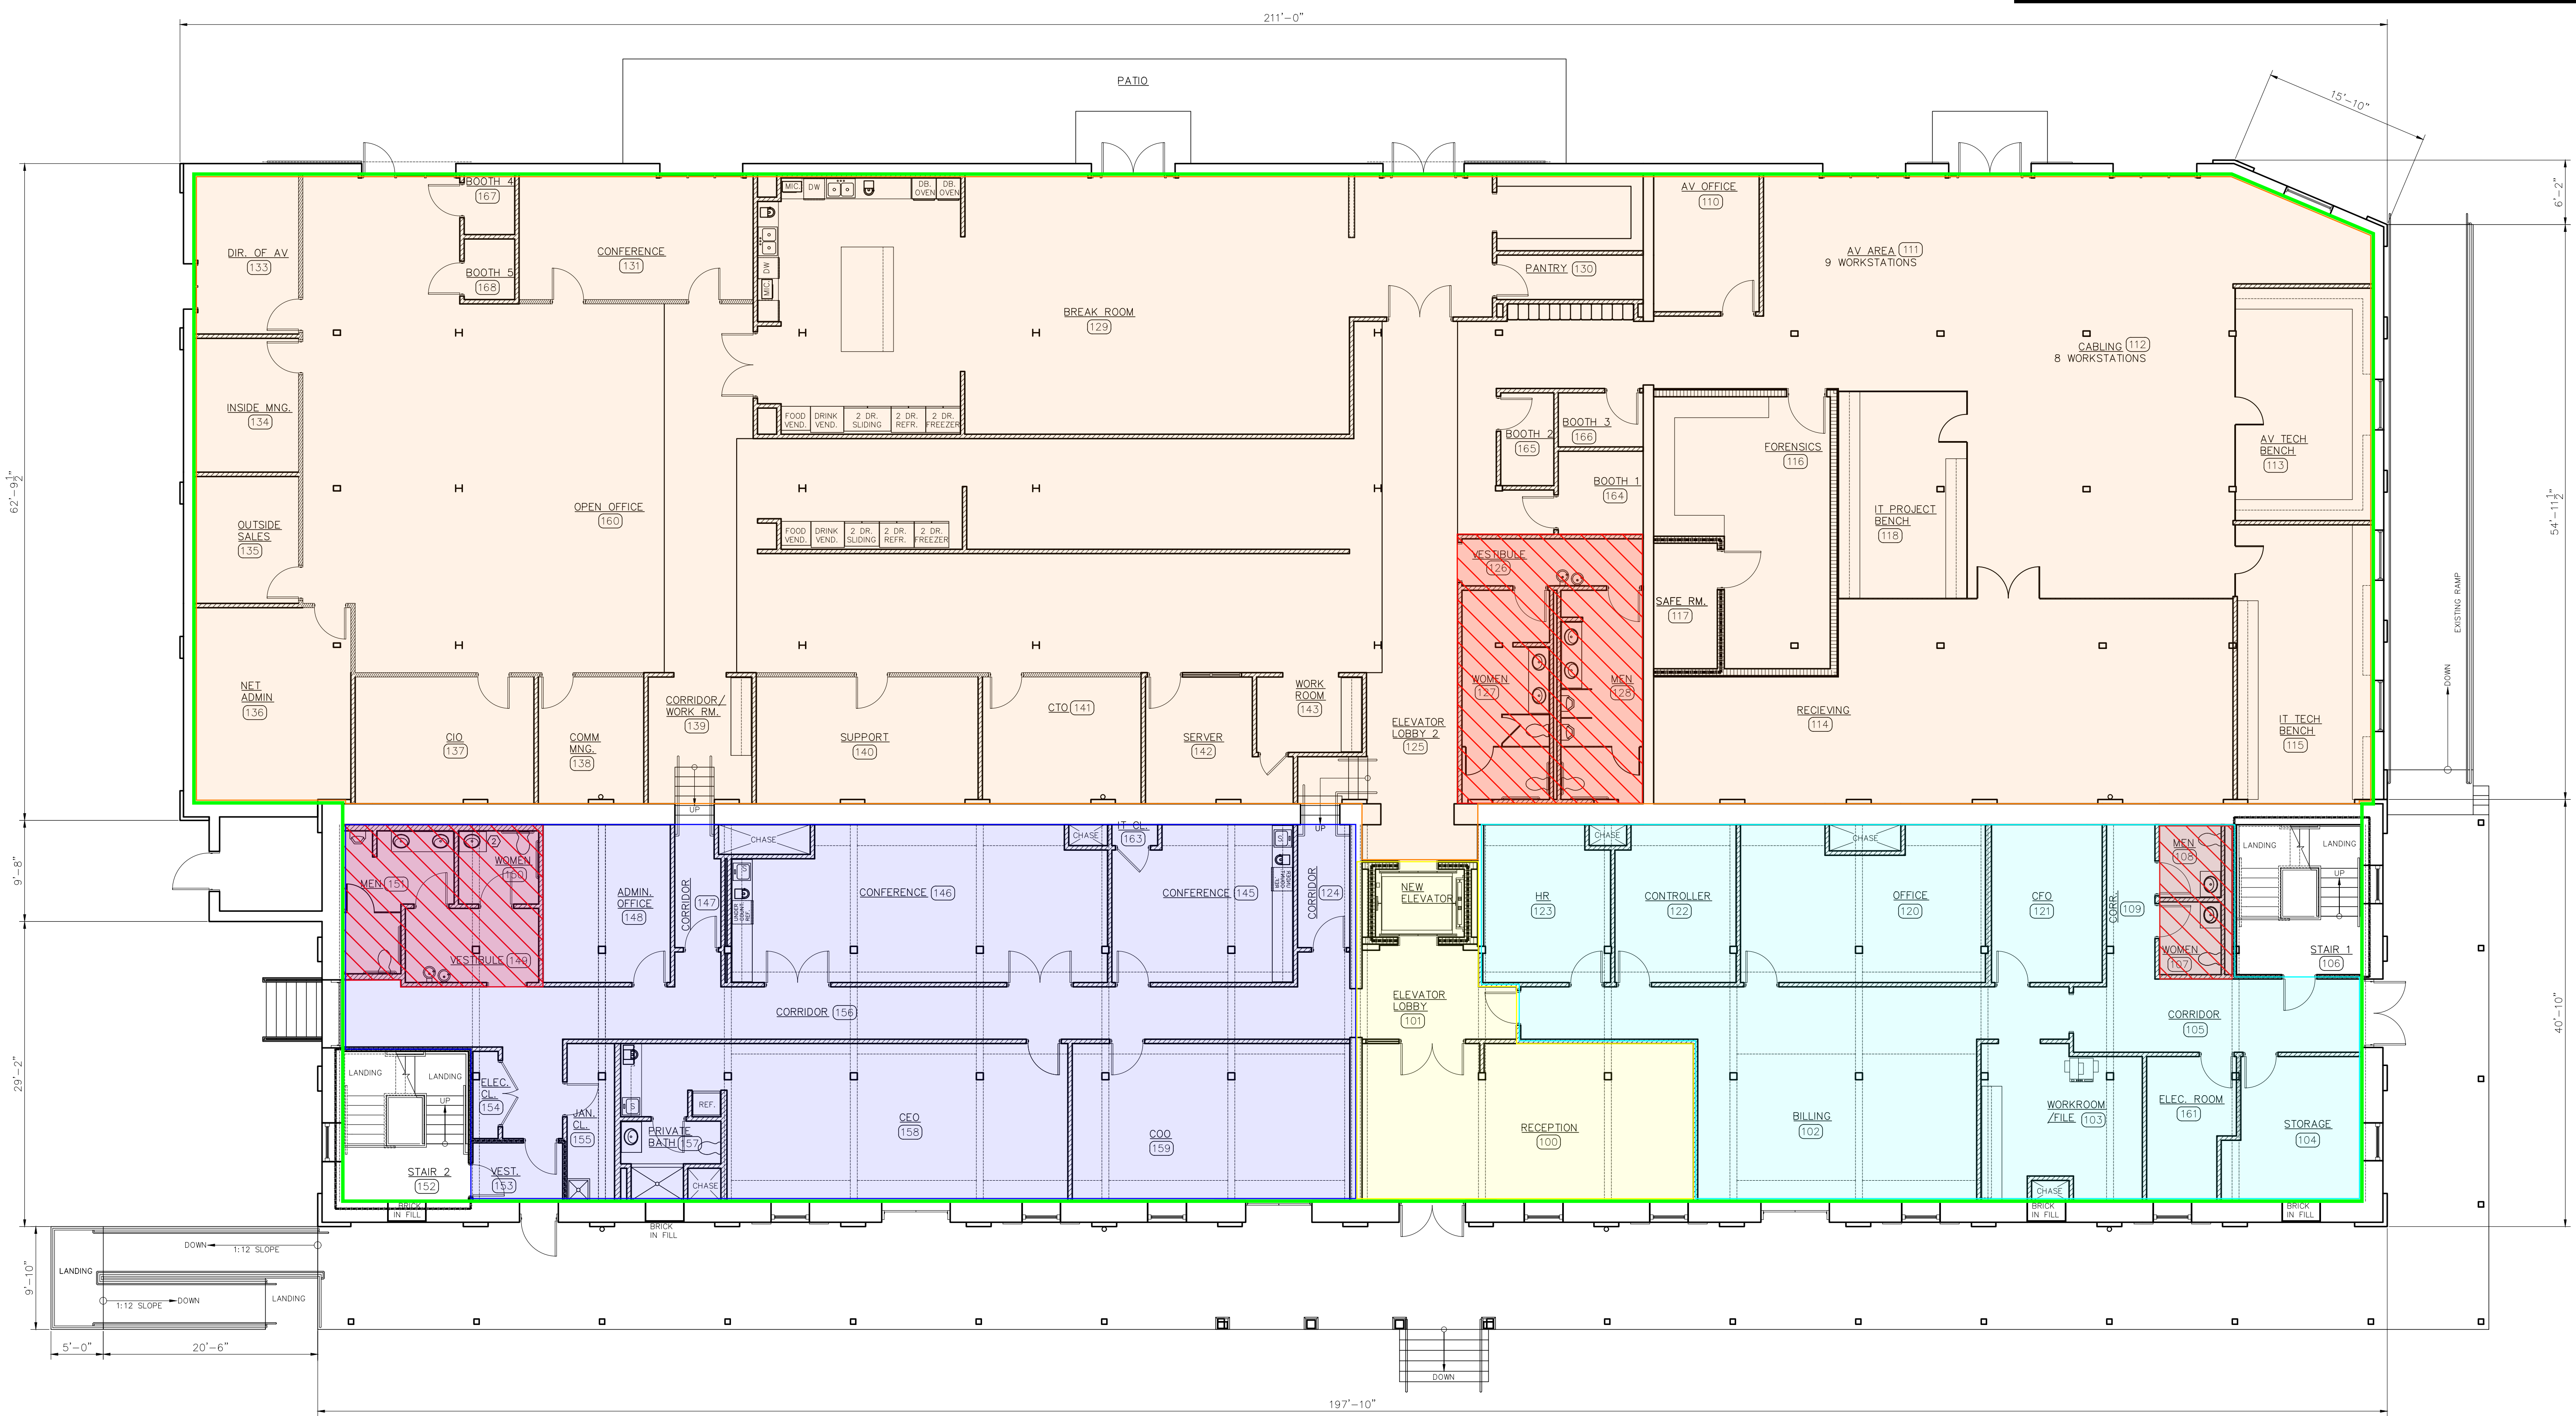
211'-0"

PATIO

15'-10"

6'-2"

62'-9$\frac{1}{2}$"

54'-11$\frac{1}{2}$"

BOOTH 4 167

BOOTH 5 168

DIR. OF AV 133

CONFERENCE 131

MIC DW DB. OVEN DB. OVEN

DW

MIC

BREAK ROOM 129

AV OFFICE 110

PANTRY 130

AV AREA 111
9 WORKSTATIONS

CABLING 112
8 WORKSTATIONS

INSIDE MNG. 134

FOOD VEND. DRINK VEND. 2 DR. SLIDING 2 DR. REFR. 2 DR. FREEZER

BOOTH 2 165

BOOTH 3 166

BOOTH 1 164

FORENSICS 116

AV TECH BENCH 113

IT PROJECT BENCH 118

OUTSIDE SALES 135

OPEN OFFICE 160

FOOD VEND. DRINK VEND. 2 DR. SLIDING 2 DR. REFR. 2 DR. FREEZER

VESTIBULE 126

SAFE RM. 117

EXISTING RAMP

DOWN

NET ADMIN 136

WOMEN 127

MEN 128

RECIEVING 114

IT TECH BENCH 115

CIO 137

COMM MNG. 138

CORRIDOR/ WORK RM. 139

SUPPORT 140

CTO 141

SERVER 142

WORK ROOM 143

ELEVATOR LOBBY 2 125

UP

UP

9'-8"

MEN 151

WOMEN 150

VESTIBULE 149

ADMIN. OFFICE 148

CORRIDOR 147

CHASE

CONFERENCE 146

CHASE

IT CL. 163

CONFERENCE 145

CORRIDOR 124

NEW ELEVATOR

HR 123

CHASE

CONTROLLER 122

CHASE

OFFICE 120

CFO 121

CORR. 109

MEN 108

WOMEN 107

LANDING

LANDING

UP

STAIR 1 106

CORRIDOR 156

ELEVATOR LOBBY 101

CORRIDOR 105

40'-10"

29'-2"

LANDING

LANDING

UP

STAIR 2 152

ELEC. CL. 154

VEST. 153

JAN. CL. 155

PRIVATE BATH 157

REF

CHASE

CEO 158

COO 159

RECEPTION 100

BILLING 102

WORKROOM /FILE 103

CHASE

ELEC. ROOM 161

STORAGE 104

BRICK IN FILL

BRICK IN FILL

BRICK IN FILL

BRICK IN FILL

DOWN 1:12 SLOPE

LANDING

1:12 SLOPE DOWN

LANDING

9'-10"

5'-0"

20'-6"

DOWN

197'-10"